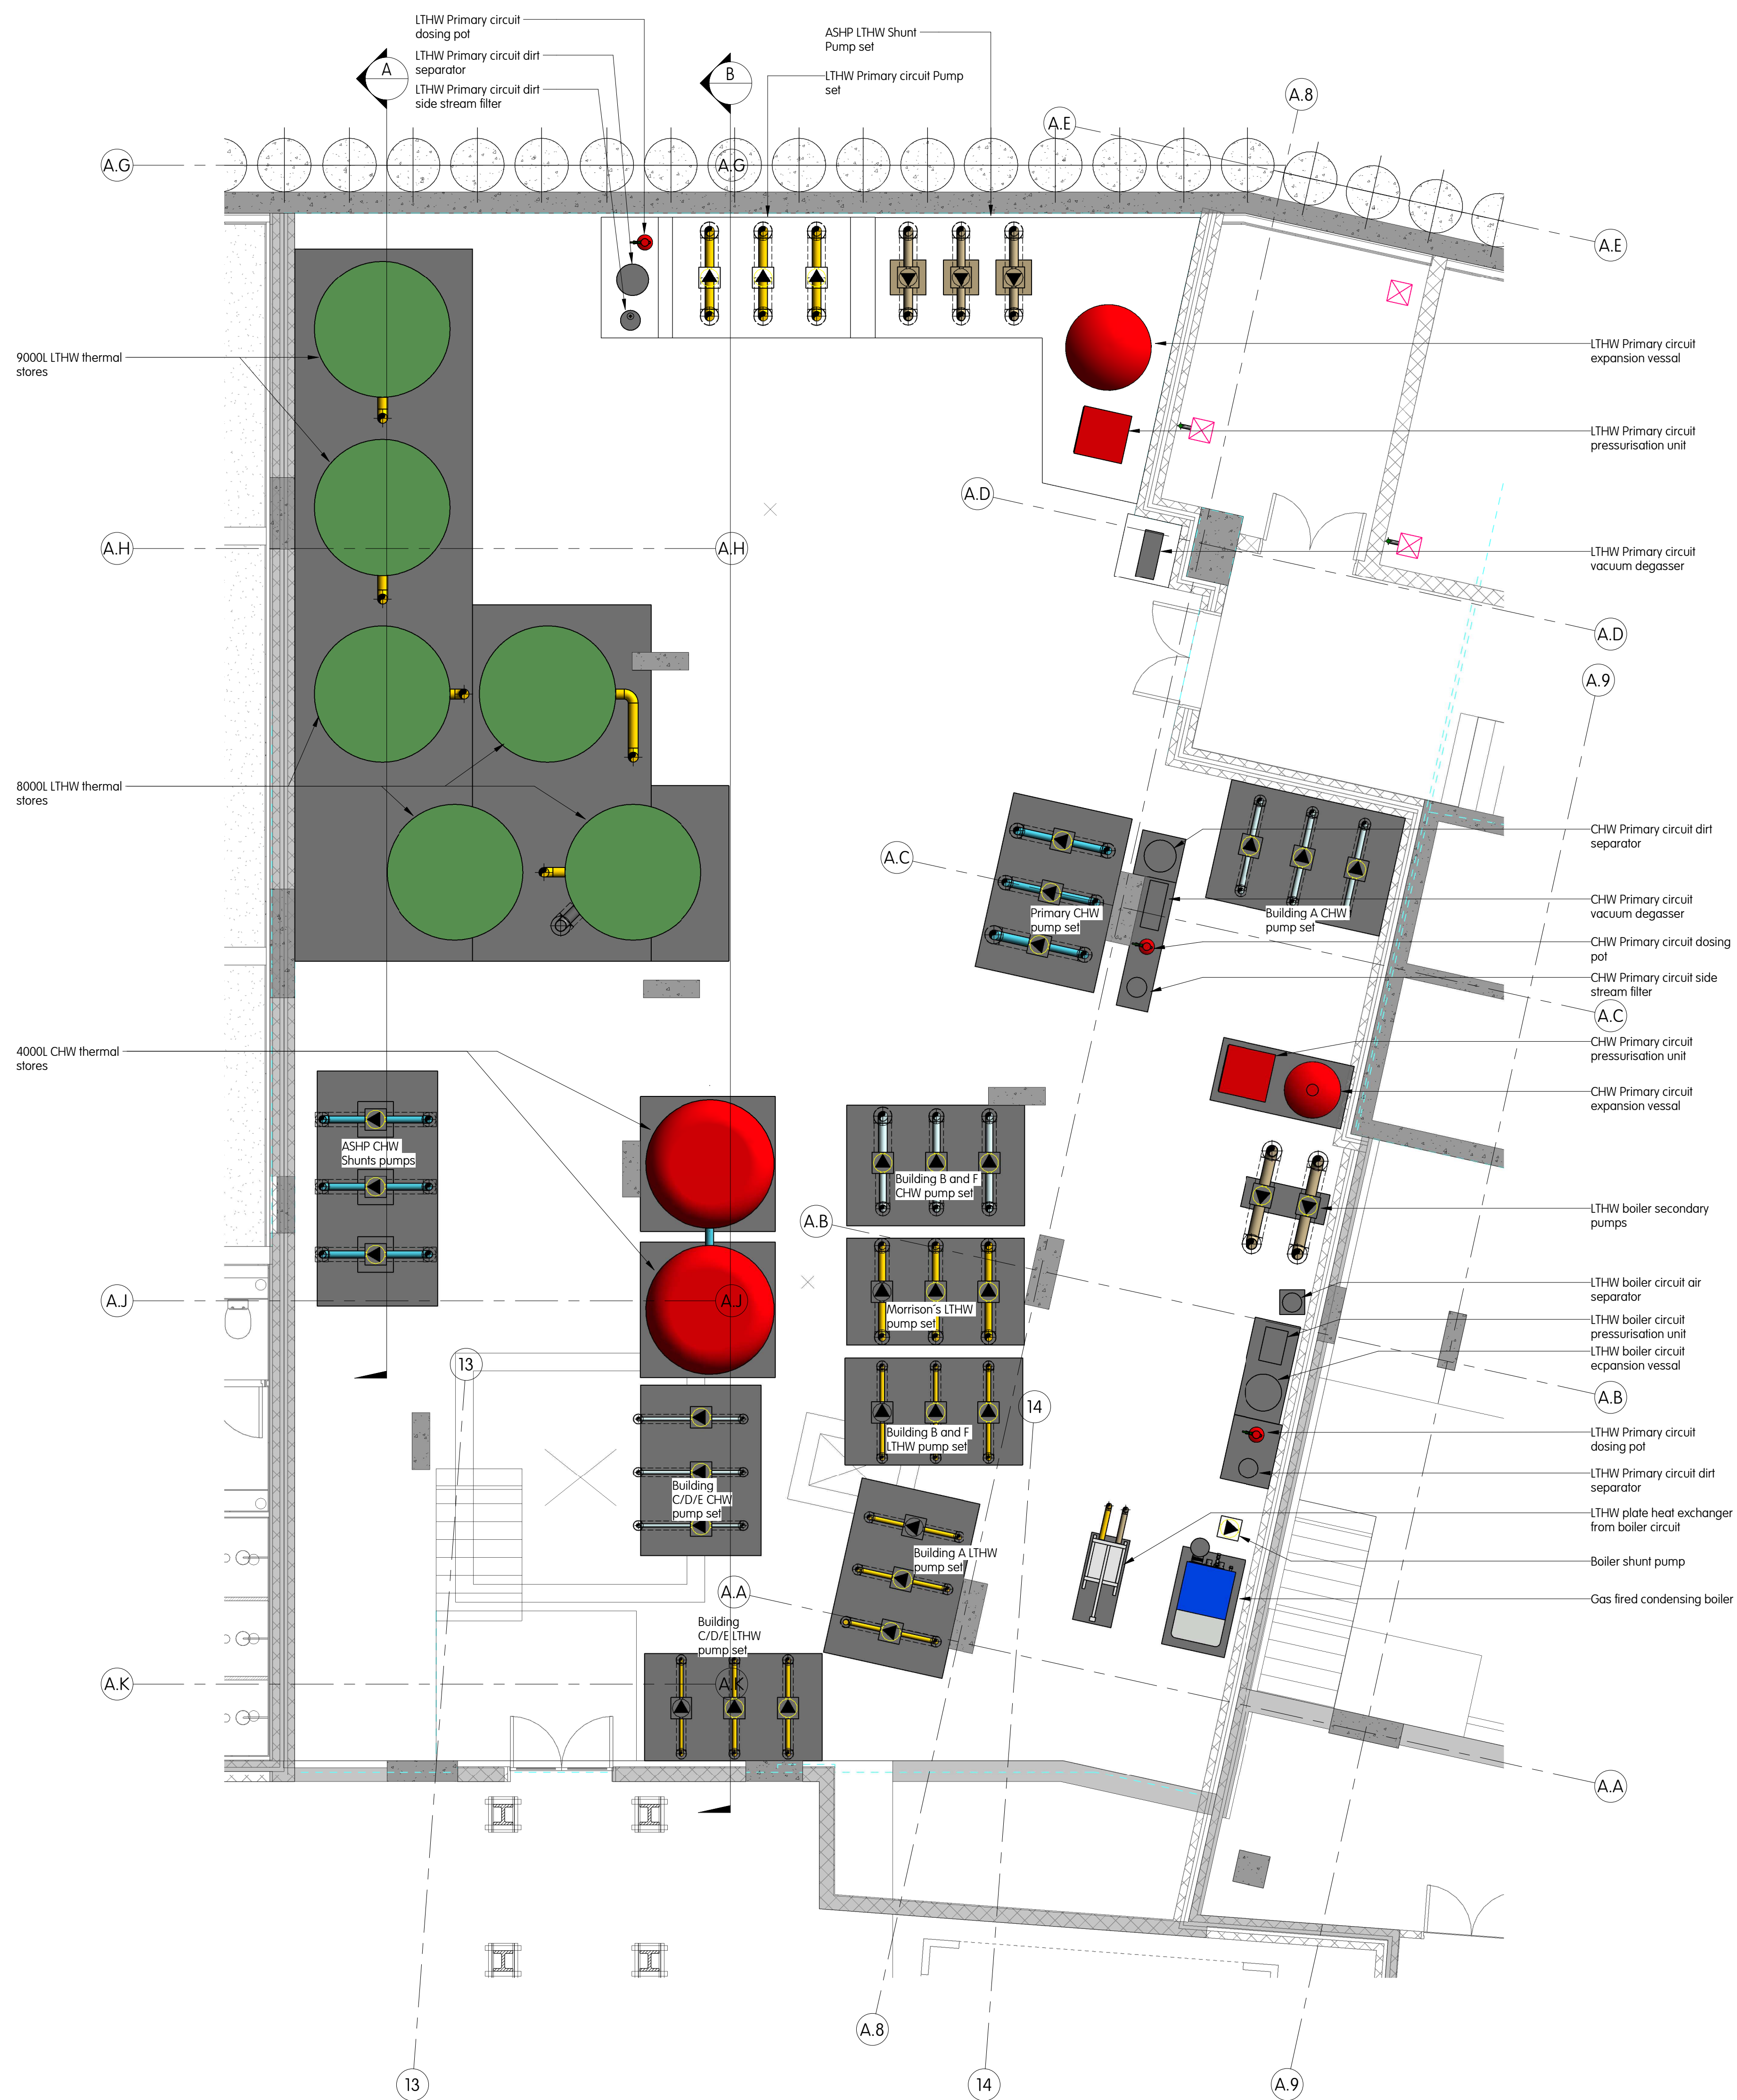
LTHW Primary circuit dosing pot

LTHW Primary circuit dirt separator

LTHW Primary circuit dirt side stream filter

A

B

ASHP LTHW Shunt Pump set

LTHW Primary circuit Pump set

A.8

A.E

A.G

A.G

A.E

9000L LTHW thermal stores

LTHW Primary circuit expansion vessal

LTHW Primary circuit pressurisation unit

A.D

A.H

A.H

LTHW Primary circuit vacuum degasser

A.D

A.9

8000L LTHW thermal stores

CHW Primary circuit dirt separator

A.C

Primary CHW pump set

Building A CHW pump set

CHW Primary circuit vacuum degasser

CHW Primary circuit dosing pot

CHW Primary circuit side stream filter

A.C

4000L CHW thermal stores

CHW Primary circuit pressurisation unit

CHW Primary circuit expansion vessal

ASHP CHW Shunts pumps

Building B and F CHW pump set

LTHW boiler secondary pumps

A.B

A.J

A.J

Morrison's LTHW pump set

LTHW boiler circuit air separator

LTHW boiler circuit pressurisation unit

LTHW boiler circuit ecpansion vessal

13

A.B

14

Building B and F LTHW pump set

LTHW Primary circuit dosing pot

Building C/D/E CHW pump set

LTHW Primary circuit dirt separator

LTHW plate heat exchanger from boiler circuit

Building A LTHW pump set

Boiler shunt pump

A.A

Gas fired condensing boiler

Building C/D/E LTHW pump set

A.K

A.K

A.A

A.8

13

14

A.9